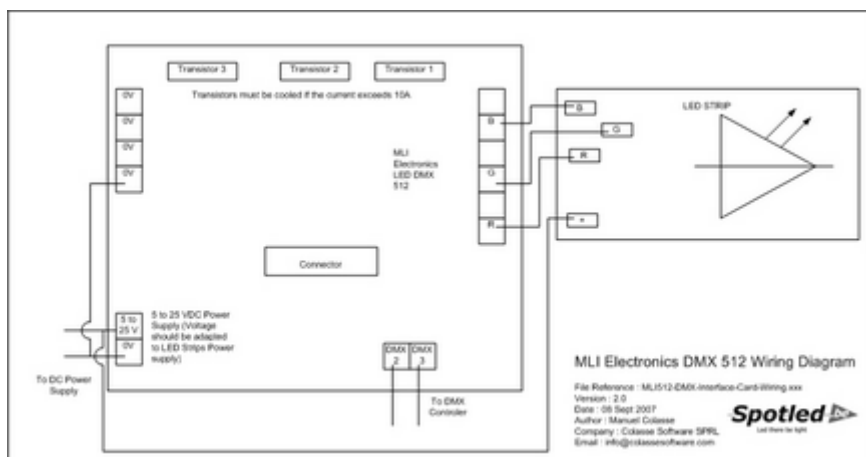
Transistor 3
Transistor 2
Transistor 1

Transistors must be cooled if the current exceeds 10A

0V
0V
0V
0V

B
G
R

MLI Electronics LED DMX 512

B
G
R
+

LED STRIP

Connector

5 to 25 V
0V

5 to 25 VDC Power Supply (Voltage should be adapted to LED Strips Power supply)

To DC Power Supply

DMX 2
DMX 3

To DMX Controler

MLI Electronics DMX 512 Wiring Diagram

File Reference : MLI512-DMX-Interface-Card-Wiring.xxx
Version : 2.0
Date : 06 Sept 2007
Author : Manuel Colasse
Company : Colasse Software SPRL
Email : info@colassesoftware.com

Spotled
Let there be light